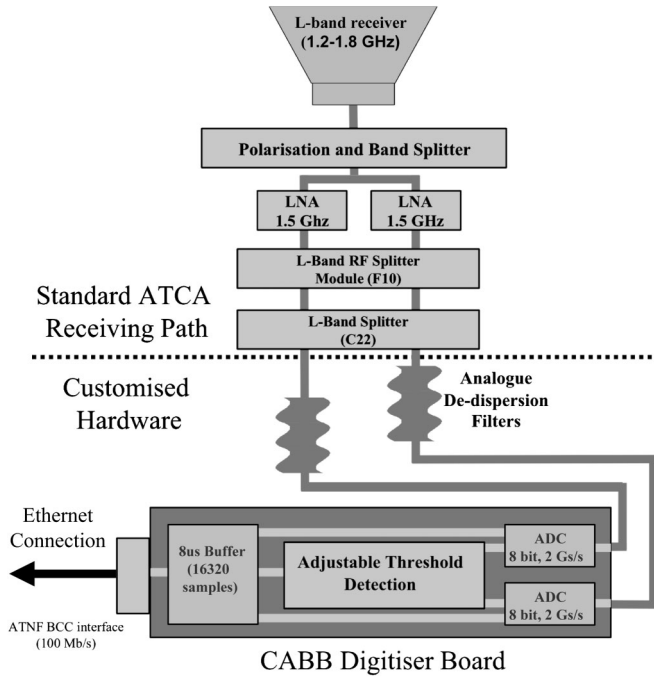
L-band receiver
(1.2-1.8 GHz)

Polarisation and Band Splitter

LNA
1.5 Ghz

LNA
1.5 GHz

L-Band RF Splitter
Module (F10)

Standard ATCA
Receiving Path

L-Band Splitter
(C22)

Customised
Hardware

Analogue
De-dispersion
Filters

Ethernet
Connection

8us Buffer
(16320
samples)

Adjustable Threshold
Detection

ADC
8 bit, 2 Gs/s

ADC
8 bit, 2 Gs/s

ATNF BCC interface
(100 Mb/s)

CABB Digitiser Board